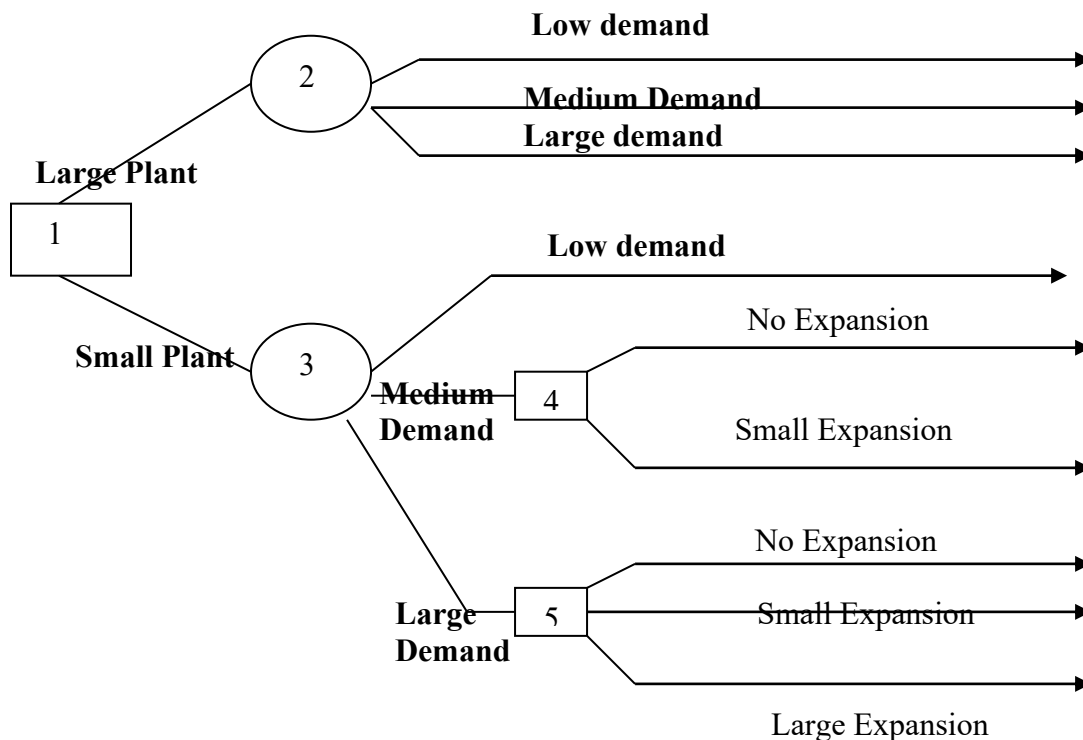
Low demand

2

Medium Demand

Large demand

Large Plant

1

Low demand

No Expansion

Small Plant

3

Medium Demand

4

Small Expansion

No Expansion

Large Demand

5

Small Expansion

Large Expansion